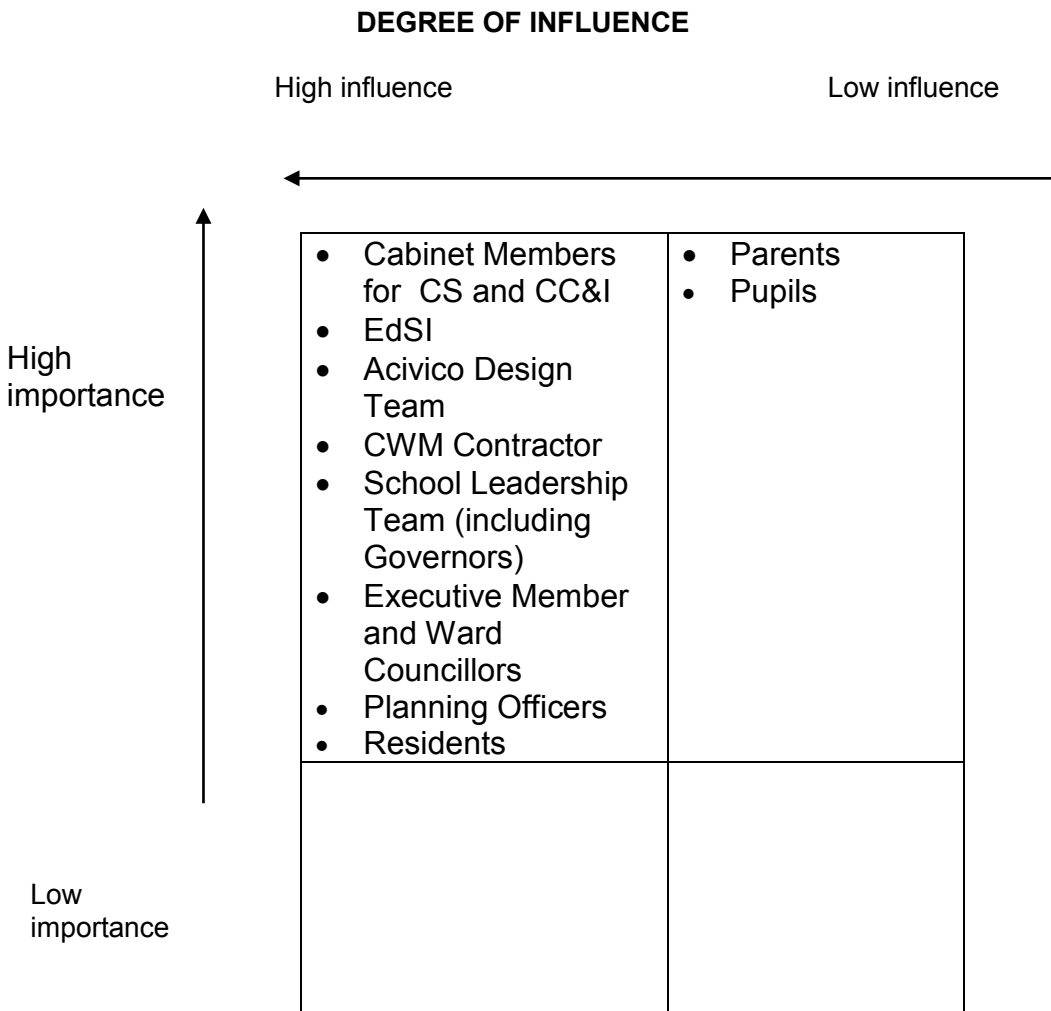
DEGREE OF INFLUENCE

High influence

Low influence

High importance

Low importance

| • Cabinet Members for CS and CC&I<br>• EdSI<br>• Acivico Design Team<br>• CWM Contractor<br>• School Leadership Team (including Governors)<br>• Executive Member and Ward Councillors<br>• Planning Officers<br>• Residents | • Parents<br>• Pupils |
|---|---|
| | |